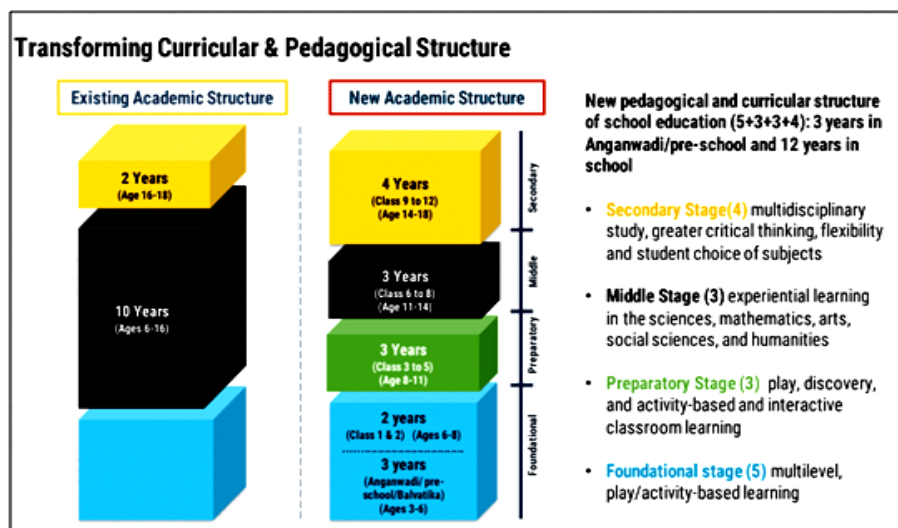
Transforming Curricular & Pedagogical Structure

Existing Academic Structure

2 Years
(Age 16-18)

10 Years
(Ages 6-16)

New Academic Structure

4 Years
(Class 9 to 12)
(Age 14-18)

3 Years
(Class 6 to 8)
(Age 11-14)

3 Years
(Class 3 to 5)
(Age 8-11)

2 years
(Class 1 & 2) (Ages 6-8)

3 years
(Anganwadi/ pre-school/Balvatika)
(Ages 3-6)

Secondary

Middle

Preparatory

Foundational

New pedagogical and curricular structure of school education (5+3+3+4): 3 years in Anganwadi/pre-school and 12 years in school

• Secondary Stage(4) multidisciplinary study, greater critical thinking, flexibility and student choice of subjects

• Middle Stage (3) experiential learning in the sciences, mathematics, arts, social sciences, and humanities

• Preparatory Stage (3) play, discovery, and activity-based and interactive classroom learning

• Foundational stage (5) multilevel, play/activity-based learning